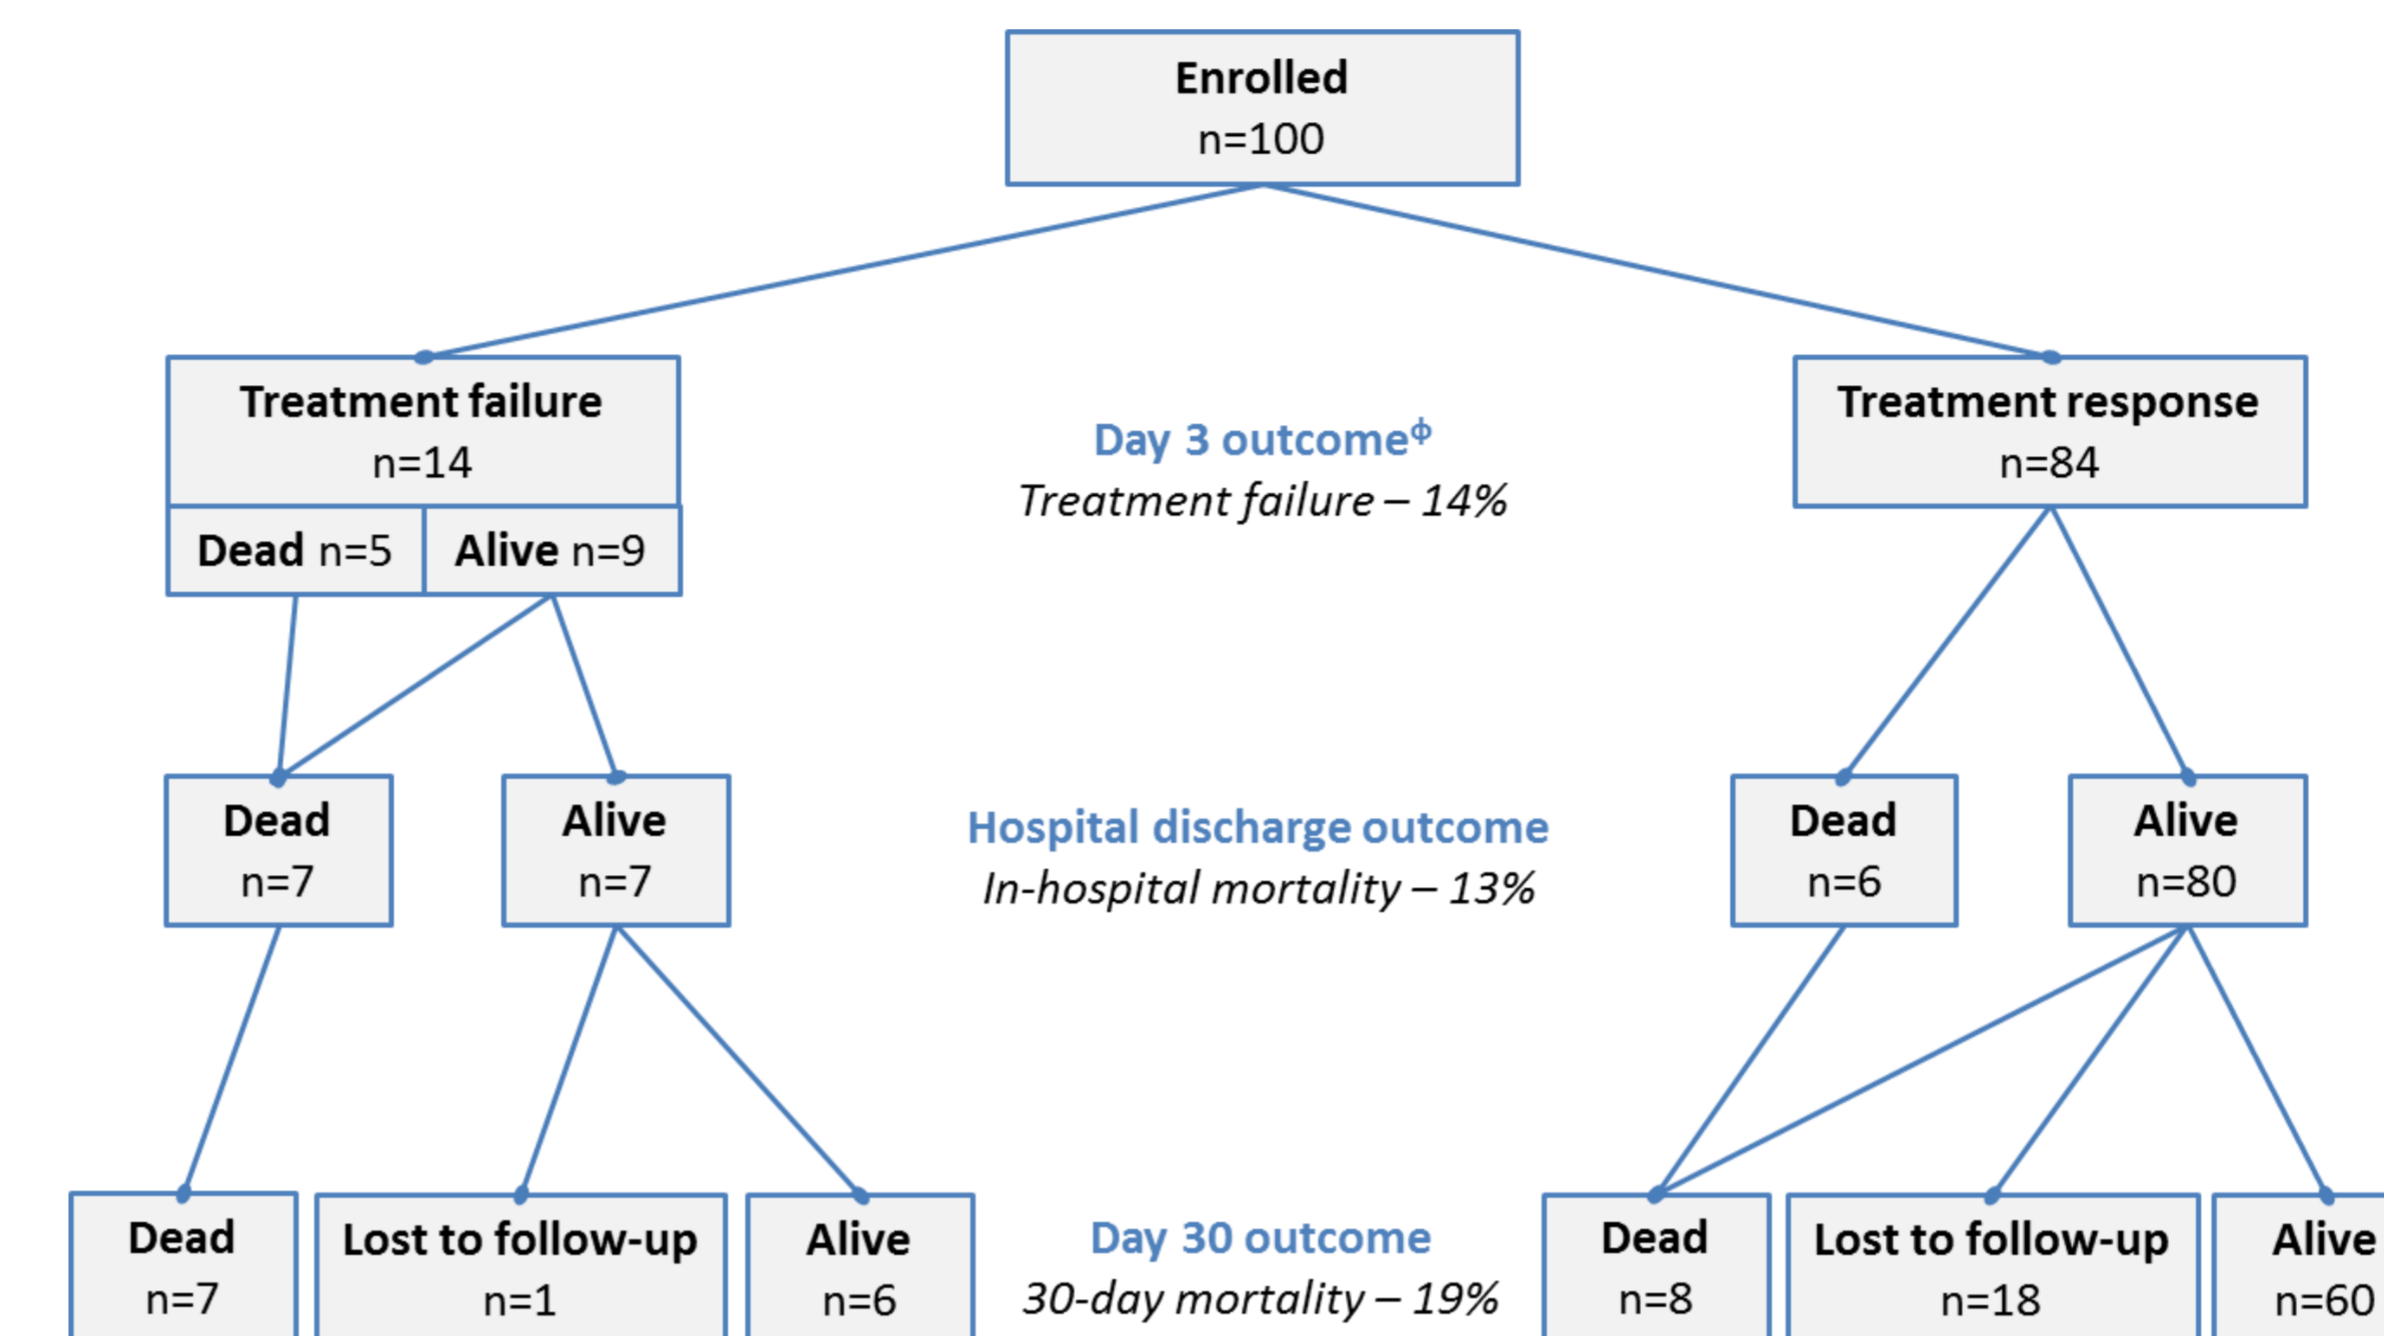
Enrolled
n=100

Treatment failure
n=14

Dead n=5 | Alive n=9

Day 3 outcome$^{\phi}$
*Treatment failure – 14%*

Treatment response
n=84

Dead
n=7

Alive
n=7

Hospital discharge outcome
*In-hospital mortality – 13%*

Dead
n=6

Alive
n=80

Dead
n=7

Lost to follow-up
n=1

Alive
n=6

Day 30 outcome
*30-day mortality – 19%*

Dead
n=8

Lost to follow-up
n=18

Alive
n=60